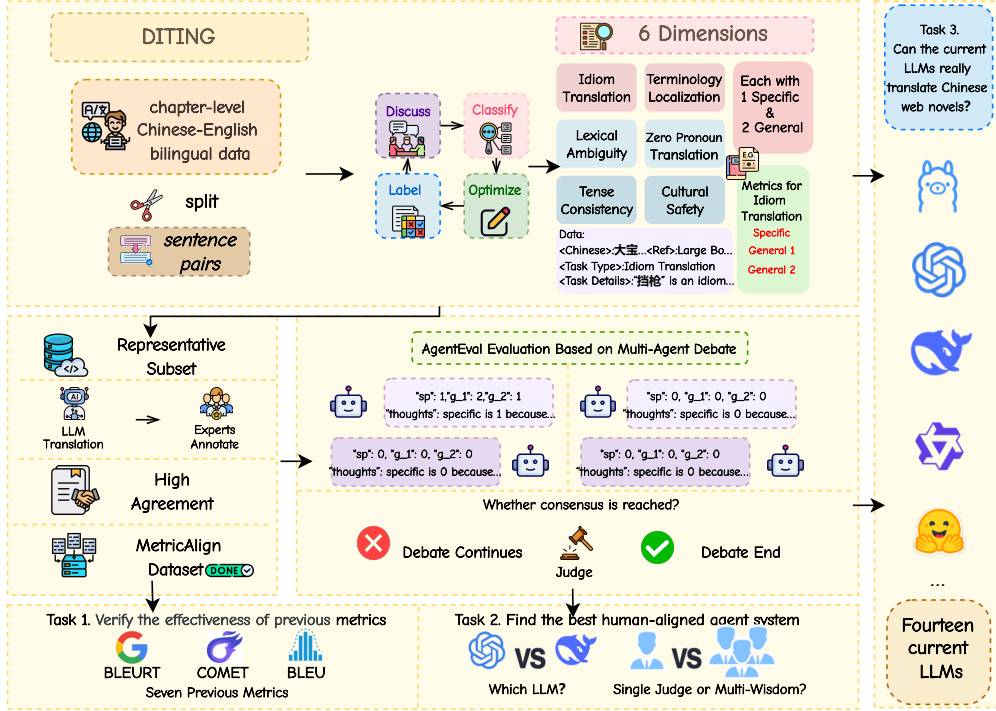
DITING

chapter-level Chinese-English bilingual data

split

sentence pairs

Discuss

Classify

Label

Optimize

6 Dimensions

Idiom Translation

Terminology Localization

Each with 1 Specific & 2 General

Lexical Ambiguity

Zero Pronoun Translation

Tense Consistency

Cultural Safety

Metrics for Idiom Translation

Specific

General 1

General 2

Data:
<Chinese>:大宝...<Ref>:Large Bo...
<Task Type>:Idiom Translation
<Task Details>:"挡枪" is an idiom...

Task 3. Can the current LLMs really translate Chinese web novels?

...

Fourteen current LLMs

Representative Subset

LLM Translation

Experts Annotate

High Agreement

MetricAlign Dataset DONE

AgentEval Evaluation Based on Multi-Agent Debate

"sp": 1,"g_1": 2,"g_2": 1
"thoughts": specific is 1 because...

"sp": 0, "g_1": 0, "g_2": 0
"thoughts": specific is 0 because...

"sp": 0, "g_1": 0, "g_2": 0
"thoughts": specific is 0 because...

"sp": 0, "g_1": 0, "g_2": 0
"thoughts": specific is 0 because...

Whether consensus is reached?

Debate Continues

Judge

Debate End

Task 1. Verify the effectiveness of previous metrics

BLEURT

COMET

BLEU

Seven Previous Metrics

Task 2. Find the best human-aligned agent system

VS

VS

Which LLM?

Single Judge or Multi-Wisdom?